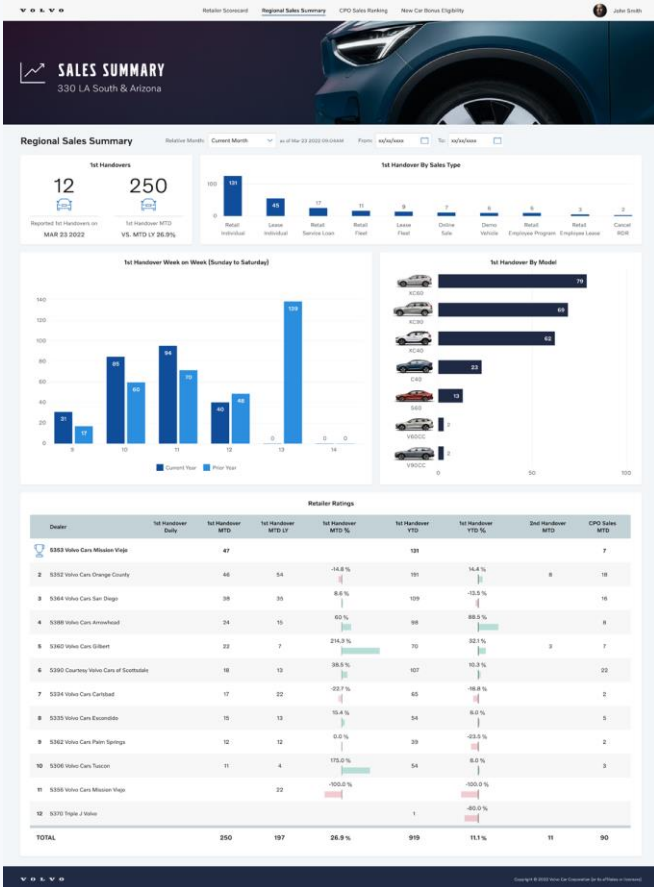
VOLVO

Retailer Scorecard Regional Sales Summary CPO Sales Ranking New Car Bonus Eligibility

John Smith

SALES SUMMARY
330 LA South & Arizona

Regional Sales Summary

Relative Month: Current Month as of Mar 23 2022 09:04AM From: xx/xx/xxxx To: xx/xx/xxxx

1st Handovers

12
Reported 1st Handovers on
MAR 23 2022

250
1st Handover MTD
VS. MTD LY 26.9%

1st Handover By Sales Type

100
0

| 131 | 45 | 17 | 11 | 9 | 7 | 6 | 9 | 3 | 2 |
|---|---|---|---|---|---|---|---|---|---|
| Retail Individual | Lease Individual | Retail Service Loan | Retail Fleet | Lease Fleet | Online Sale | Demo Vehicle | Retail Employee Program | Retail Employee Lease | Cancel RDR |

1st Handover Week on Week (Sunday to Saturday)

140
120
100
80
60
40
20
0

| | 9 | 10 | 11 | 12 | 13 | 14 |
|---|---|---|---|---|---|---|
| Current Year | 31 | 85 | 94 | 40 | 0 | 0 |
| Prior Year | 17 | 60 | 70 | 48 | 139 | 0 |

Current Year Prior Year

1st Handover By Model

| Model | Value |
|---|---|
| XC60 | 79 |
| XC90 | 68 |
| XC40 | 62 |
| C40 | 23 |
| S60 | 13 |
| V60CC | 2 |
| V90CC | 2 |

0 50 100

Retailer Ratings

| | Dealer | 1st Handover Daily | 1st Handover MTD | 1st Handover MTD LY | 1st Handover MTD % | 1st Handover YTD | 1st Handover YTD % | 2nd Handover MTD | CPO Sales MTD |
|---|---|---|---|---|---|---|---|---|---|
| | 5353 Volvo Cars Mission Viejo | | 47 | | | 131 | | | 7 |
| 2 | 5352 Volvo Cars Orange County | | 46 | 54 | -14.8 % | 151 | 14.4 % | 6 | 18 |
| 3 | 5364 Volvo Cars San Diego | | 38 | 35 | 8.6 % | 109 | -13.5 % | | 16 |
| 4 | 5388 Volvo Cars Arrowhead | | 24 | 15 | 60 % | 98 | 88.5 % | | 9 |
| 5 | 5360 Volvo Cars Gilbert | | 22 | 7 | 214.3 % | 70 | 32.1 % | 3 | 7 |
| 6 | 5390 Courtesy Volvo Cars of Scottsdale | | 18 | 13 | 38.5 % | 107 | 10.3 % | | 22 |
| 7 | 5334 Volvo Cars Carlsbad | | 17 | 22 | -22.7 % | 65 | -16.6 % | | 2 |
| 8 | 5335 Volvo Cars Escondido | | 15 | 13 | 15.4 % | 54 | 5.0 % | | 5 |
| 9 | 5362 Volvo Cars Palm Springs | | 12 | 12 | 0.0 % | 39 | -23.5 % | | 2 |
| 10 | 5306 Volvo Cars Tucson | | 11 | 4 | 175.0 % | 54 | 8.0 % | | 3 |
| 11 | 5356 Volvo Cars Mission Viejo | | | 22 | -100.0 % | | -100.0 % | | |
| 12 | 5370 Triple J Volvo | | | | | 1 | -80.0 % | | |
| | TOTAL | | 250 | 197 | 26.9 % | 919 | 11.1 % | 11 | 90 |

VOLVO

Copyright © 2022 Volvo Car Corporation (or its affiliates or licensors)